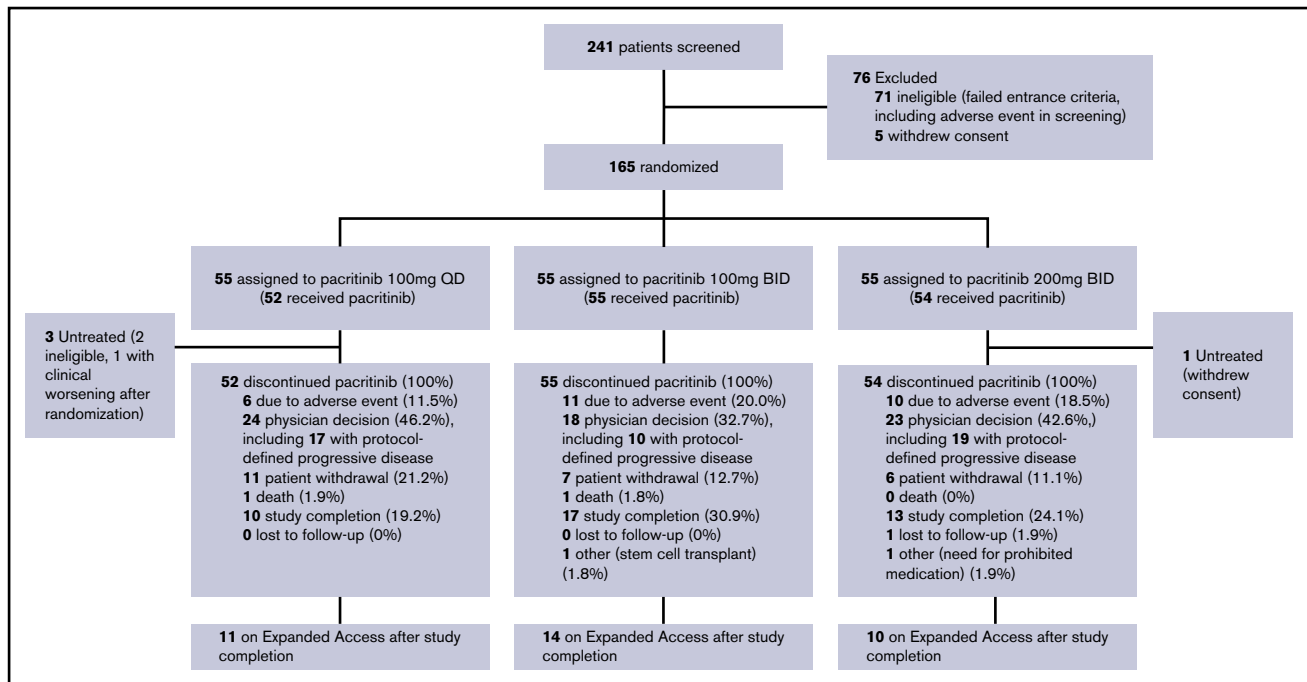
241 patients screened

76 Excluded
71 ineligible (failed entrance criteria, including adverse event in screening)
5 withdrew consent

165 randomized

55 assigned to pacritinib 100mg QD (52 received pacritinib)

55 assigned to pacritinib 100mg BID (55 received pacritinib)

55 assigned to pacritinib 200mg BID (54 received pacritinib)

3 Untreated (2 ineligible, 1 with clinical worsening after randomization)

52 discontinued pacritinib (100%)
6 due to adverse event (11.5%)
24 physician decision (46.2%), including 17 with protocol-defined progressive disease
11 patient withdrawal (21.2%)
1 death (1.9%)
10 study completion (19.2%)
0 lost to follow-up (0%)

55 discontinued pacritinib (100%)
11 due to adverse event (20.0%)
18 physician decision (32.7%), including 10 with protocol-defined progressive disease
7 patient withdrawal (12.7%)
1 death (1.8%)
17 study completion (30.9%)
0 lost to follow-up (0%)
1 other (stem cell transplant) (1.8%)

54 discontinued pacritinib (100%)
10 due to adverse event (18.5%)
23 physician decision (42.6%,) including 19 with protocol-defined progressive disease
6 patient withdrawal (11.1%)
0 death (0%)
13 study completion (24.1%)
1 lost to follow-up (1.9%)
1 other (need for prohibited medication) (1.9%)

1 Untreated (withdrew consent)

11 on Expanded Access after study completion

14 on Expanded Access after study completion

10 on Expanded Access after study completion